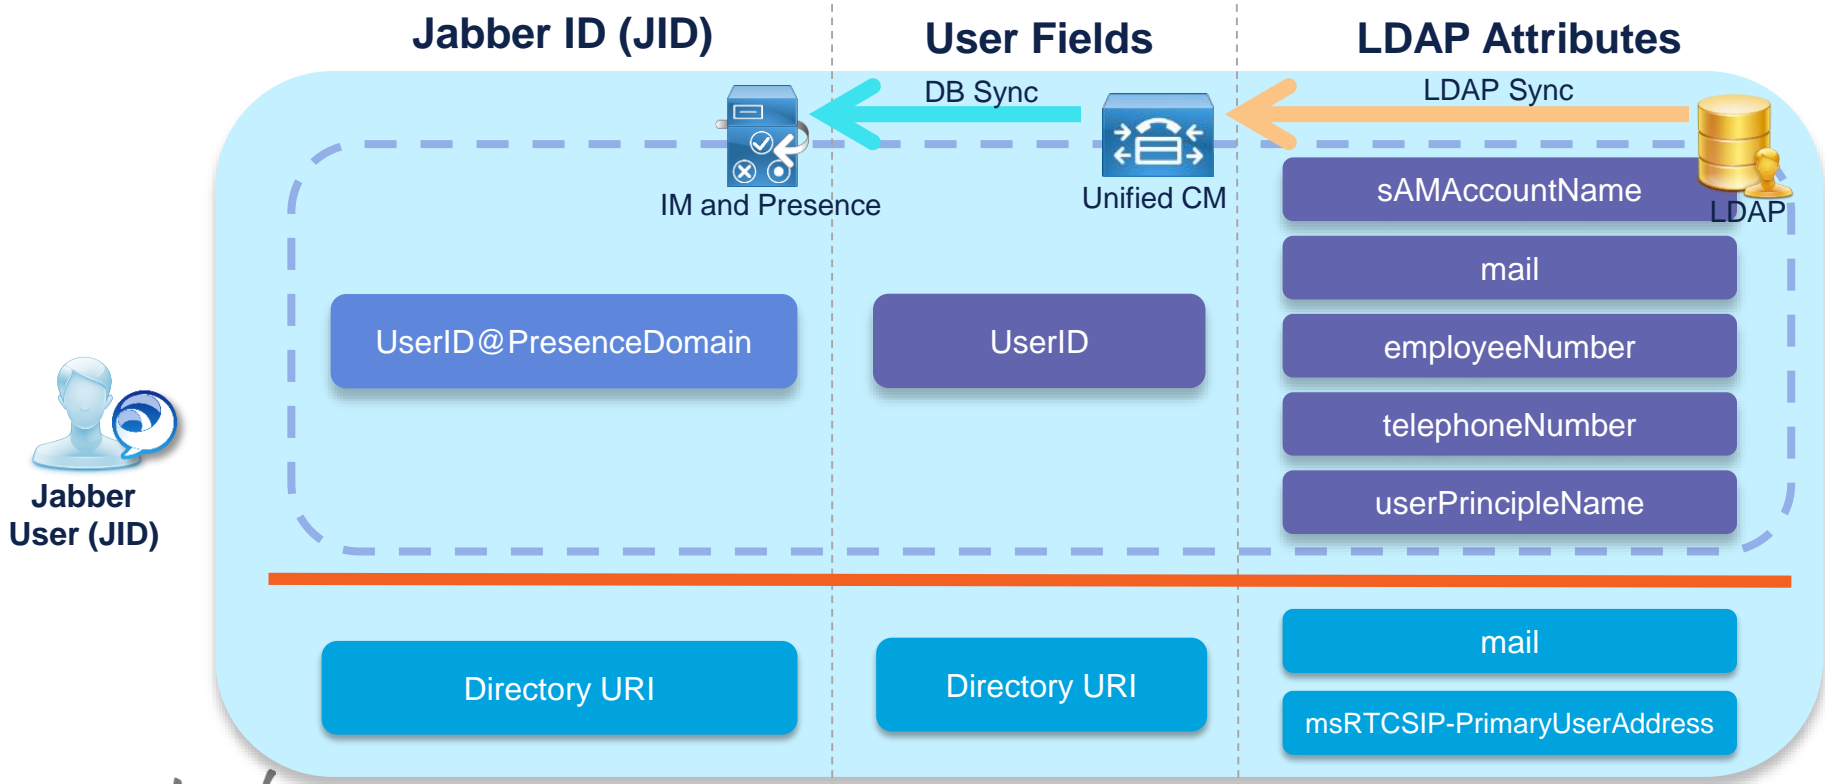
Jabber ID (JID)

User Fields

LDAP Attributes

DB Sync

LDAP Sync

IM and Presence

Unified CM

LDAP

sAMAccountName

mail

employeeNumber

telephoneNumber

userPrincipleName

UserID@PresenceDomain

UserID

Jabber User (JID)

Directory URI

Directory URI

mail

msRTCSIP-PrimaryUserAddress